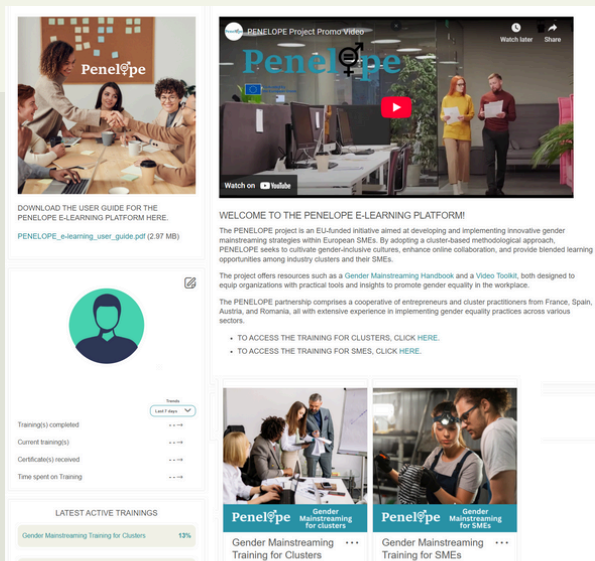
Penelope

DOWNLOAD THE USER GUIDE FOR THE PENELOPE E-LEARNING PLATFORM HERE.

PENELOPE_e-learning_user_guide.pdf (2.97 MB)

Trends
Last 7 days

Training(s) completed --→
Current training(s) --→
Certificate(s) received --→
Time spent on Training --→

LATEST ACTIVE TRAININGS

Gender Mainstreaming Training for Clusters 13%

PENELOPE Project Promo Video

Watch later
Share

Penelope

Watch on YouTube

WELCOME TO THE PENELOPE E-LEARNING PLATFORM!

The PENELOPE project is an EU-funded initiative aimed at developing and implementing innovative gender mainstreaming strategies within European SMEs. By adopting a cluster-based methodological approach, PENELOPE seeks to cultivate gender-inclusive cultures, enhance online collaboration, and provide blended learning opportunities among industry clusters and their SMEs.

The project offers resources such as a Gender Mainstreaming Handbook and a Video Toolkit, both designed to equip organizations with practical tools and insights to promote gender equality in the workplace.

The PENELOPE partnership comprises a cooperative of entrepreneurs and cluster practitioners from France, Spain, Austria, and Romania, all with extensive experience in implementing gender equality practices across various sectors.

- TO ACCESS THE TRAINING FOR CLUSTERS, CLICK HERE.
- TO ACCESS THE TRAINING FOR SMES, CLICK HERE.

Penelope Gender Mainstreaming for clusters

Gender Mainstreaming Training for Clusters

Penelope Gender Mainstreaming for SMEs

Gender Mainstreaming Training for SMEs